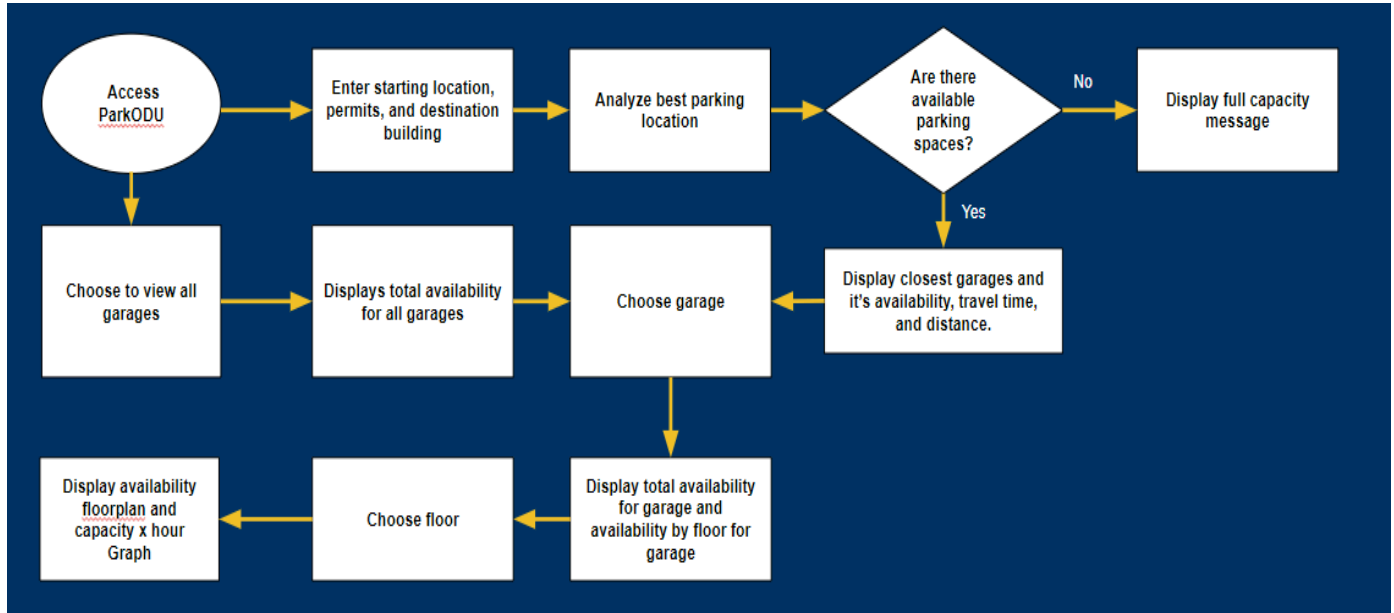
Access ParkODU

Enter starting location, permits, and destination building

Analyze best parking location

Are there available parking spaces?

No

Display full capacity message

Yes

Display closest garages and it's availability, travel time, and distance.

Choose to view all garages

Displays total availability for all garages

Choose garage

Display total availability for garage and availability by floor for garage

Choose floor

Display availability floorplan and capacity x hour Graph